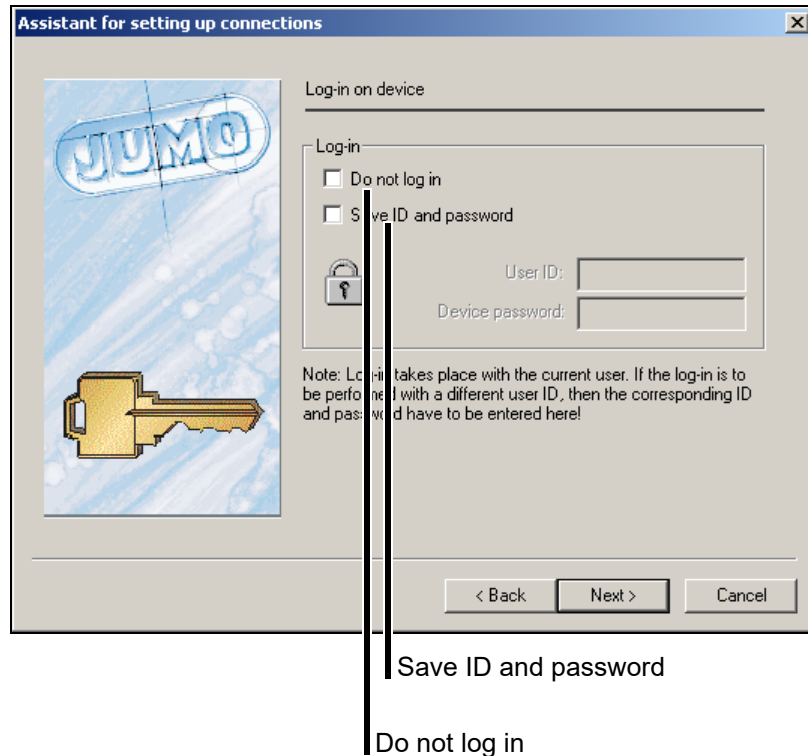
Assistant for setting up connections

JUMO

Log-in on device

Log-in

Do not log in

Save ID and password

User ID:

Device password:

Note: Log-in takes place with the current user. If the log-in is to be performed with a different user ID, then the corresponding ID and password have to be entered here!

< Back

Next >

Cancel

Save ID and password

Do not log in